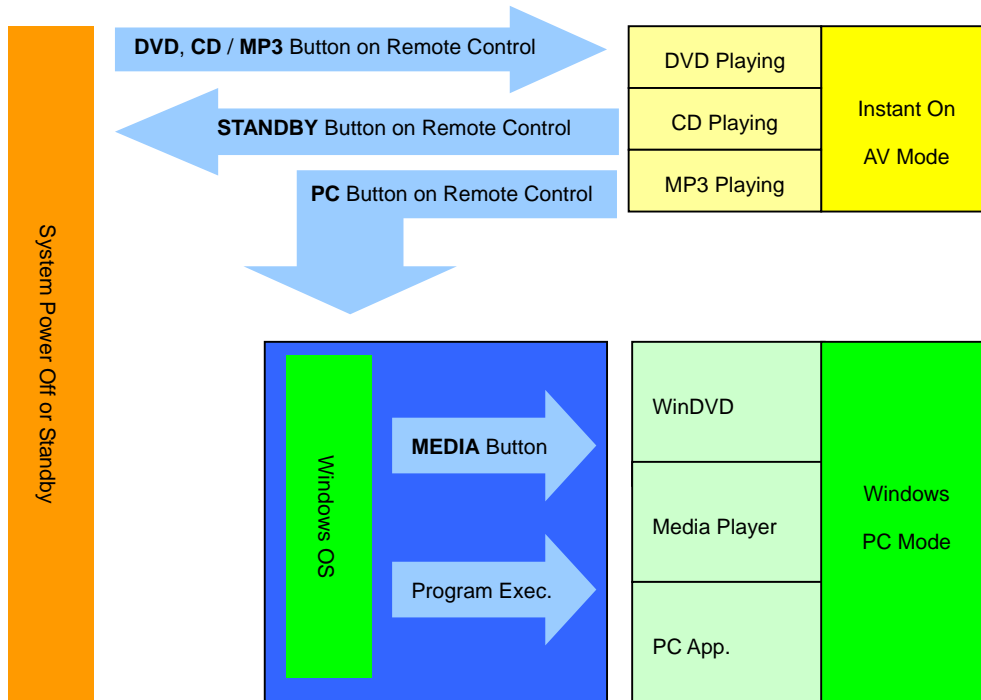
System Power Off or Standby

DVD, CD / MP3 Button on Remote Control

STANDBY Button on Remote Control

PC Button on Remote Control

DVD Playing

CD Playing

MP3 Playing

Instant On

AV Mode

Windows OS

MEDIA Button

Program Exec.

WinDVD

Media Player

PC App.

Windows

PC Mode